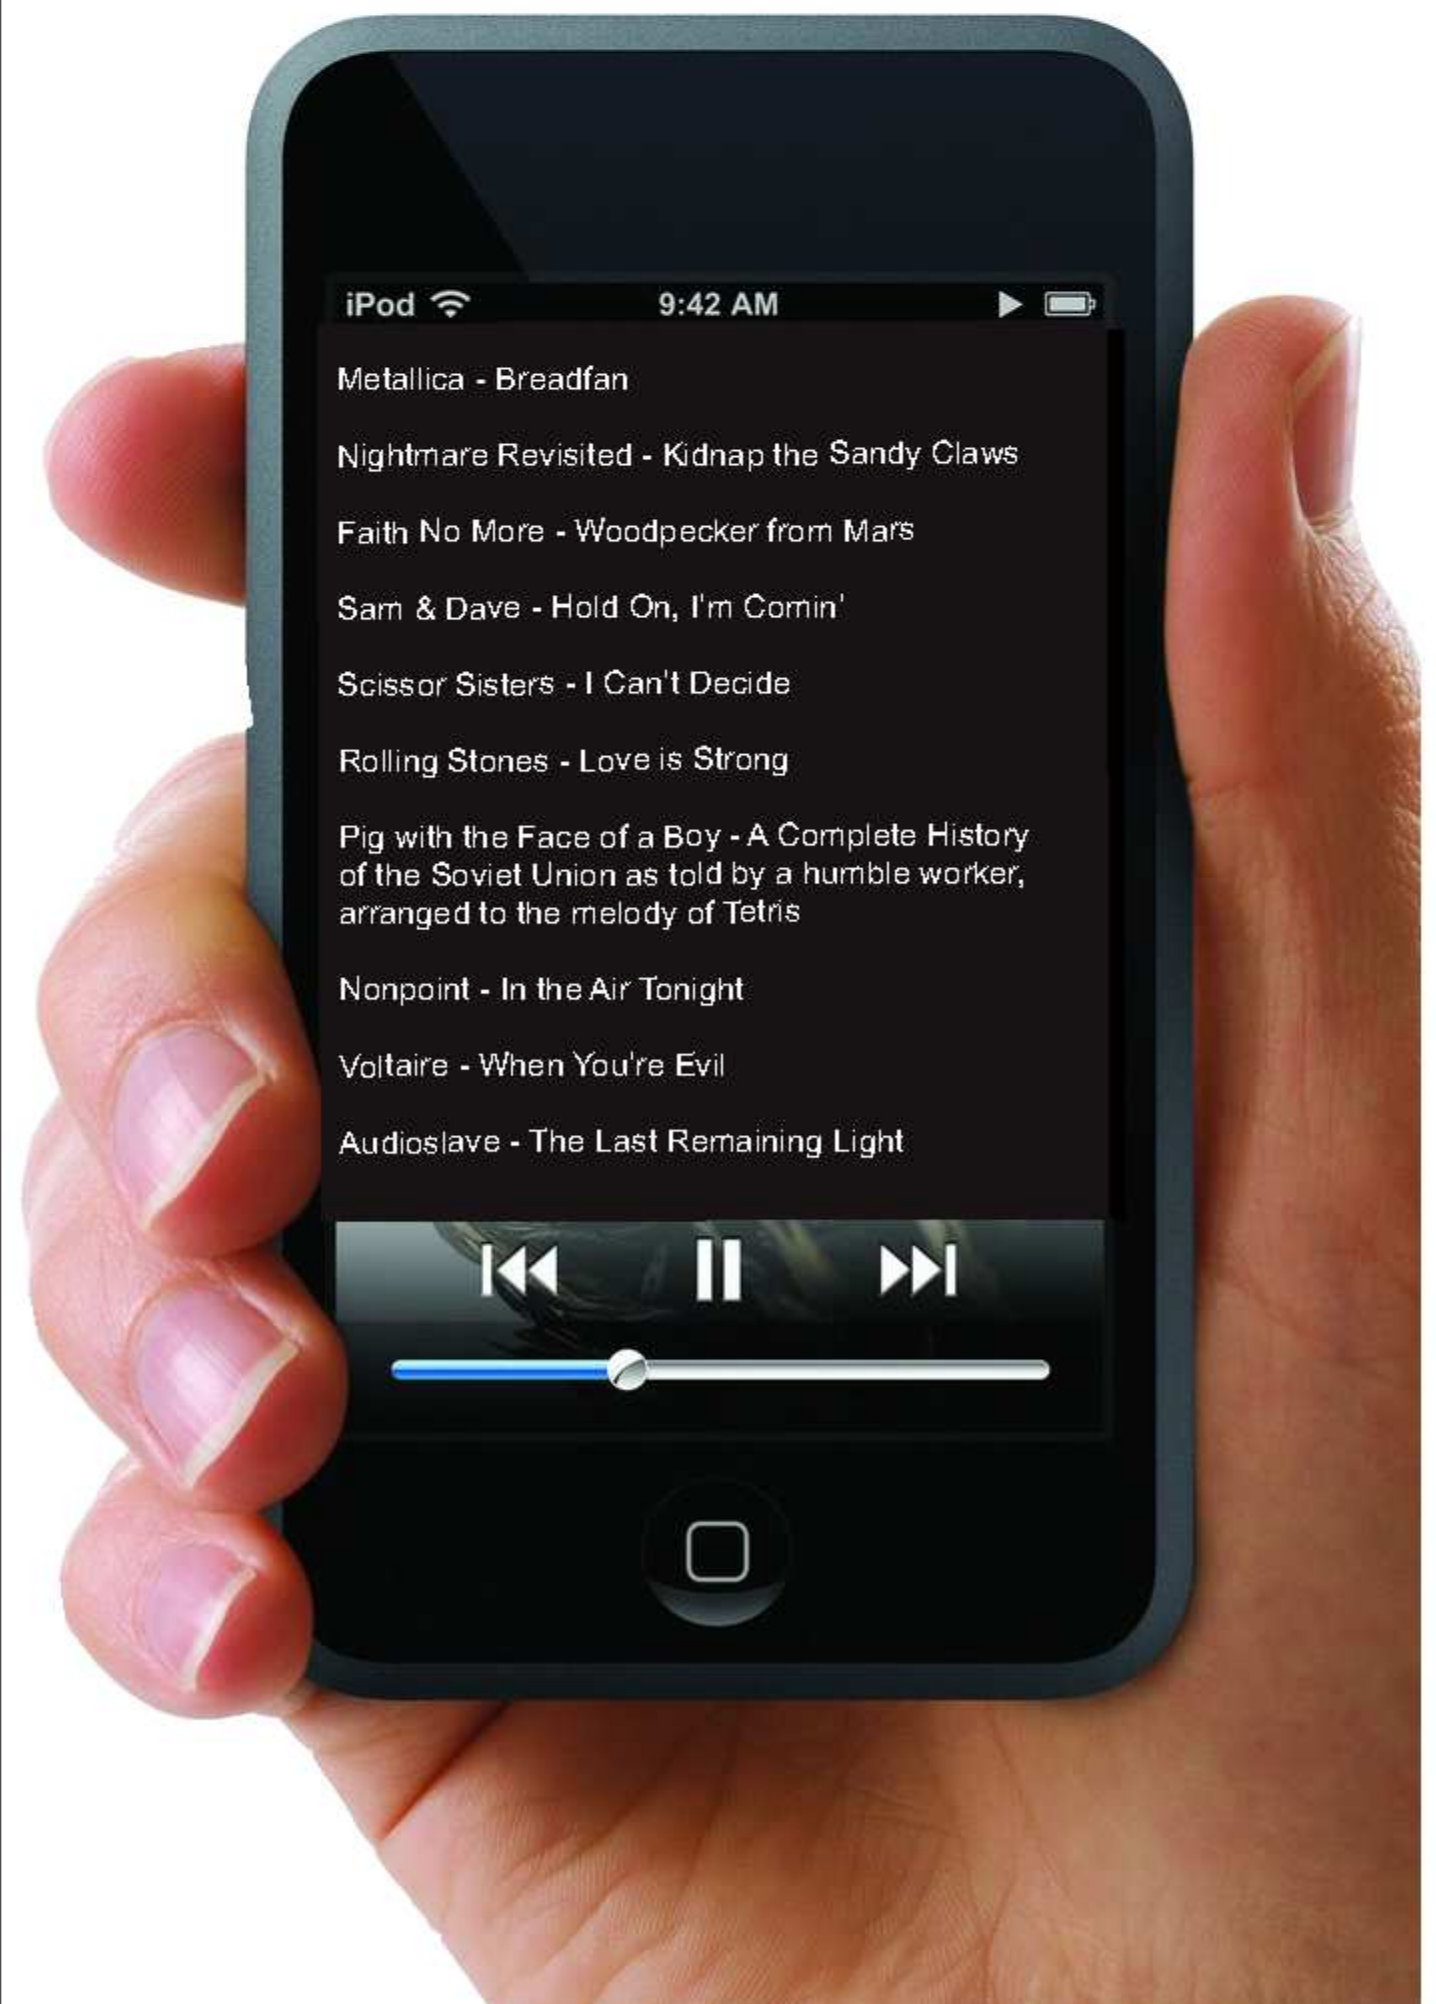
iPod 9:42 AM

Metallica - Breadfan

Nightmare Revisited - Kidnap the Sandy Claws

Faith No More - Woodpecker from Mars

Sam & Dave - Hold On, I'm Comin'

Scissor Sisters - I Can't Decide

Rolling Stones - Love is Strong

Pig with the Face of a Boy - A Complete History of the Soviet Union as told by a humble worker, arranged to the melody of Tetris

Nonpoint - In the Air Tonight

Voltaire - When You're Evil

Audioslave - The Last Remaining Light